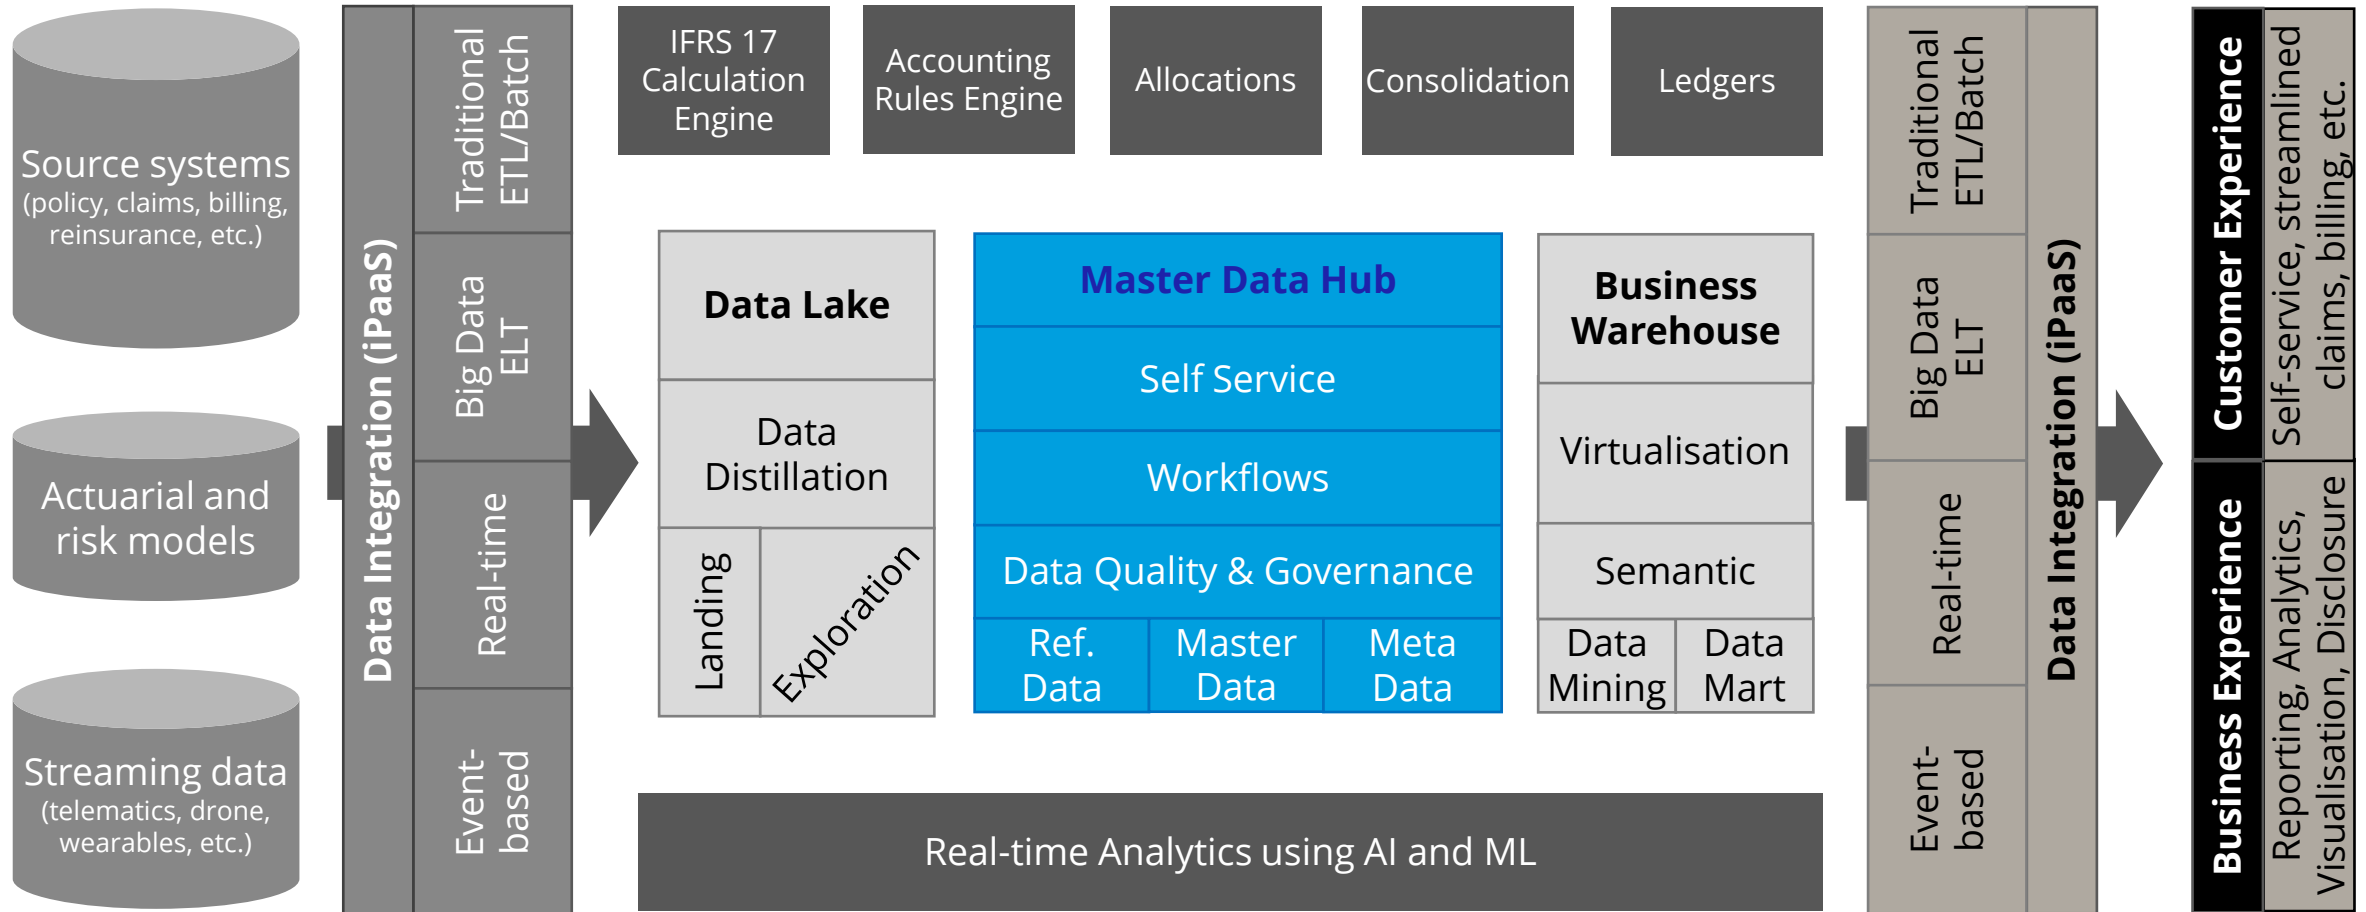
Source systems
(policy, claims, billing, reinsurance, etc.)

Actuarial and risk models

Streaming data
(telematics, drone, wearables, etc.)

Data Integration (iPaaS)

Traditional ETL/Batch

Big Data ELT

Real-time

Event-based

IFRS 17 Calculation Engine

Accounting Rules Engine

Allocations

Consolidation

Ledgers

Data Lake

Data Distillation

Landing

Exploration

Master Data Hub

Self Service

Workflows

Data Quality & Governance

Ref. Data

Master Data

Meta Data

Business Warehouse

Virtualisation

Semantic

Data Mining

Data Mart

Real-time Analytics using AI and ML

Traditional ETL/Batch

Big Data ELT

Real-time

Event-based

Data Integration (iPaaS)

Customer Experience

Self-service, streamlined claims, billing, etc.

Business Experience

Reporting, Analytics, Visualisation, Disclosure